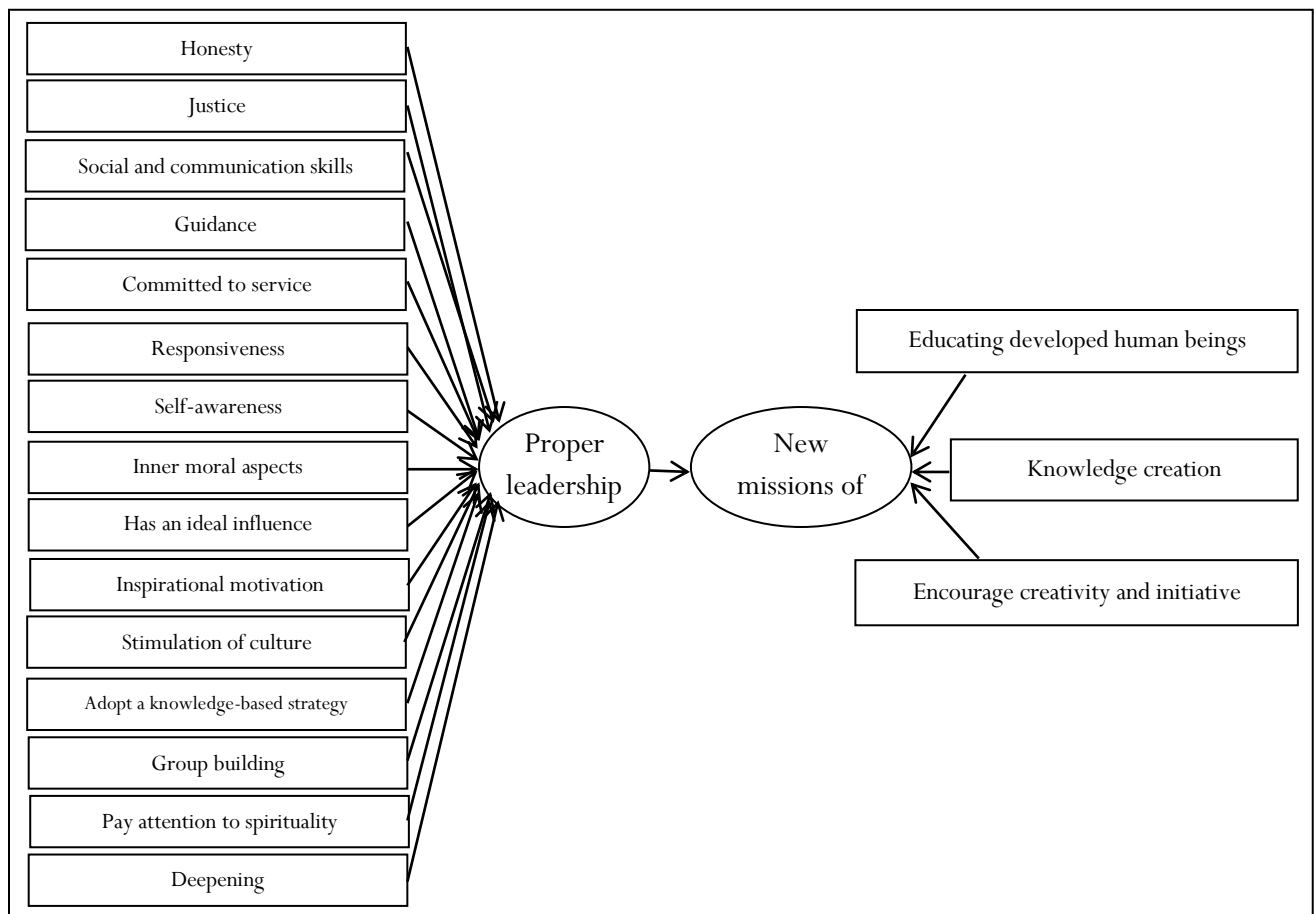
Honesty

Justice

Social and communication skills

Guidance

Committed to service

Responsiveness

Self-awareness

Inner moral aspects

Has an ideal influence

Inspirational motivation

Stimulation of culture

Adopt a knowledge-based strategy

Group building

Pay attention to spirituality

Deepening

Proper leadership

New missions of

Educating developed human beings

Knowledge creation

Encourage creativity and initiative